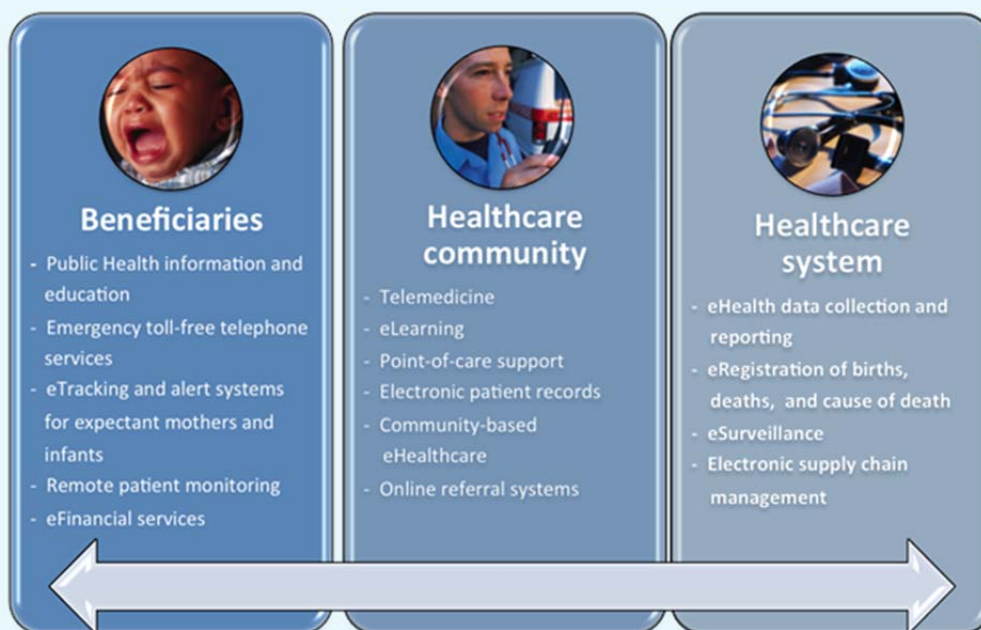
Beneficiaries

- Public Health information and education
- Emergency toll-free telephone services
- eTracking and alert systems for expectant mothers and infants
- Remote patient monitoring
- eFinancial services

Healthcare community

- Telemedicine
- eLearning
- Point-of-care support
- Electronic patient records
- Community-based eHealthcare
- Online referral systems

Healthcare system

- eHealth data collection and reporting
- eRegistration of births, deaths, and cause of death
- eSurveillance
- Electronic supply chain management